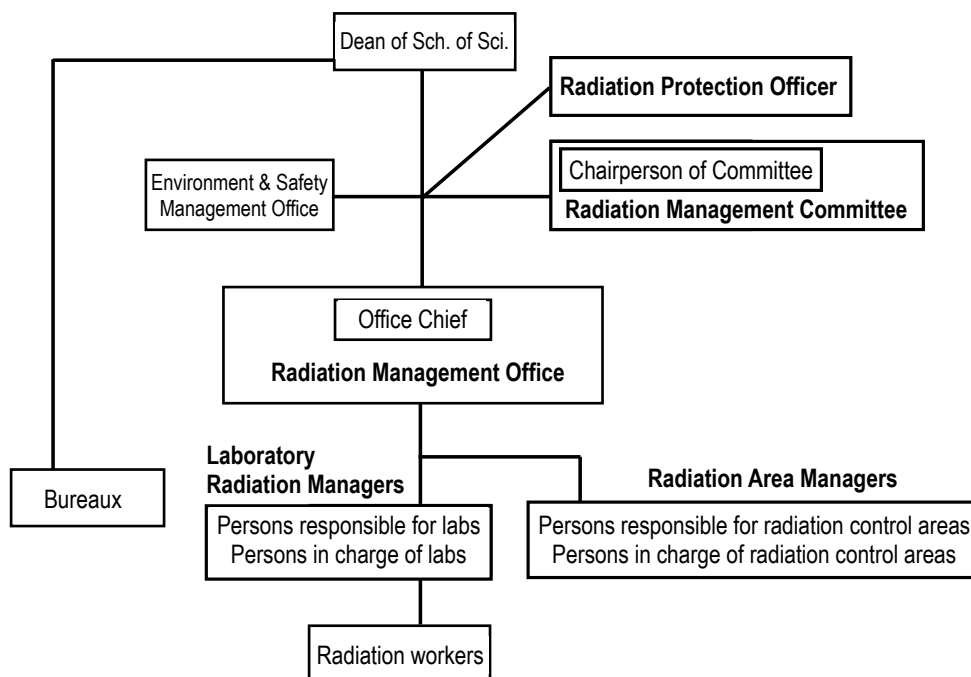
Dean of Sch. of Sci.

Radiation Protection Officer

Environment & Safety Management Office

Chairperson of Committee

Radiation Management Committee

Office Chief

Radiation Management Office

Laboratory Radiation Managers

Bureaux

Radiation Area Managers

Persons responsible for labs
Persons in charge of labs

Persons responsible for radiation control areas
Persons in charge of radiation control areas

Radiation workers